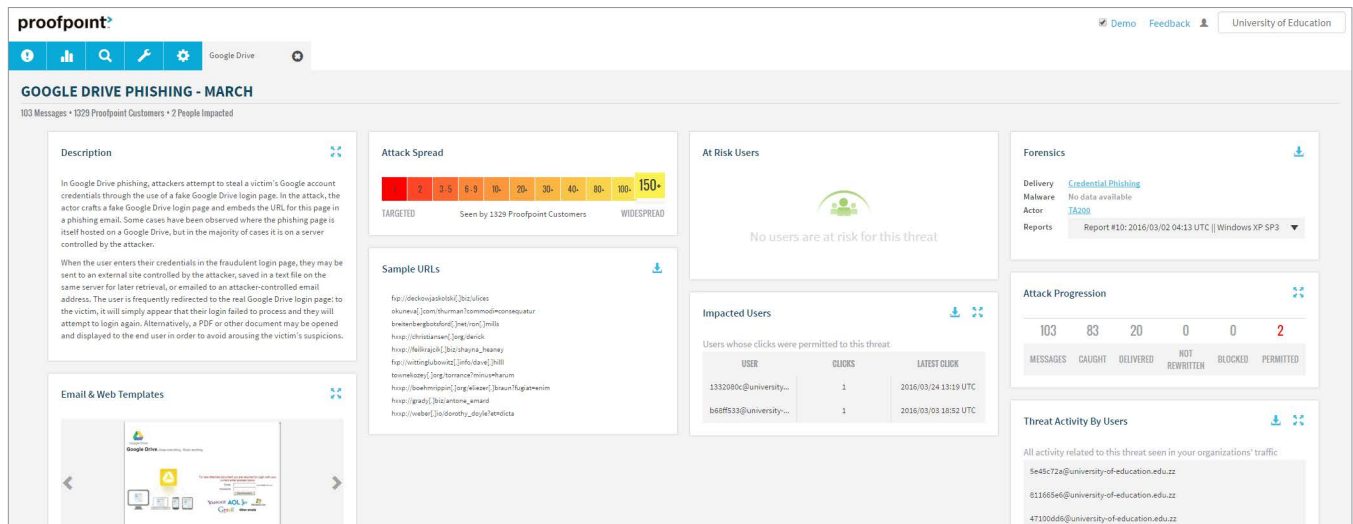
proofpoint

Demo Feedback University of Education

Google Drive

GOOGLE DRIVE PHISHING - MARCH

103 Messages • 1329 Proofpoint Customers • 2 People Impacted

Description

In Google Drive phishing, attackers attempt to steal a victim's Google account credentials through the use of a fake Google Drive login page. In the attack, the actor crafts a fake Google Drive login page and embeds the URL for this page in a phishing email. Some cases have been observed where the phishing page is itself hosted on a Google Drive, but in the majority of cases it is on a server controlled by the attacker.

When the user enters their credentials in the fraudulent login page, they may be sent to an external site controlled by the attacker, saved in a text file on the same server for later retrieval, or emailed to an attacker-controlled email address. The user is frequently redirected to the real Google Drive login page: to the victim, it will simply appear that their login failed to process and they will attempt to login again. Alternatively, a PDF or other document may be opened and displayed to the end user in order to avoid arousing the victim's suspicions.

Email & Web Templates

Google Drive

Attack Spread

1 | 2 | 3-5 | 6-9 | 10+ | 20+ | 30+ | 40+ | 80+ | 100+ | 150+

TARGETED Seen by 1329 Proofpoint Customers WIDESPREAD

Sample URLs

fxp://deckowjaskolski[.]biz/ulices
okuneva[.]com/thurman?commodi=consequatur
breitenbergbotsford[.]net/ron[.]mills
hxxp://christiansen[.]org/derick
hxxp://feilkrajcik[.]biz/shayna_heaney
fxp://wittinglubowitz[.]info/dave[.]hill
townekozey[.]org/torrance?minus=harum
hxxp://boehmrippin[.]org/eliezer[.]braun?fugiat=enim
hxxp://grady[.]biz/antone_emard
hxxp://weber[.]io/dorothy_doyle?et=dicta

At Risk Users

No users are at risk for this threat

Impacted Users

Users whose clicks were permitted to this threat

| USER | CLICKS | LATEST CLICK |
|---|---|---|
| 1332080c@university... | 1 | 2016/03/24 13:19 UTC |
| b68ff533@university-... | 1 | 2016/03/03 18:52 UTC |

Forensics

Delivery Credential Phishing
Malware No data available
Actor TA200
Reports Report #10: 2016/03/02 04:13 UTC || Windows XP SP3

Attack Progression

| 103 | 83 | 20 | 0 | 0 | 2 |
|---|---|---|---|---|---|
| MESSAGES | CAUGHT | DELIVERED | NOT REWRITTEN | BLOCKED | PERMITTED |

Threat Activity By Users

All activity related to this threat seen in your organizations' traffic

5e45c72a@university-of-education.edu.zz
811665e6@university-of-education.edu.zz
47100dd6@university-of-education.edu.zz